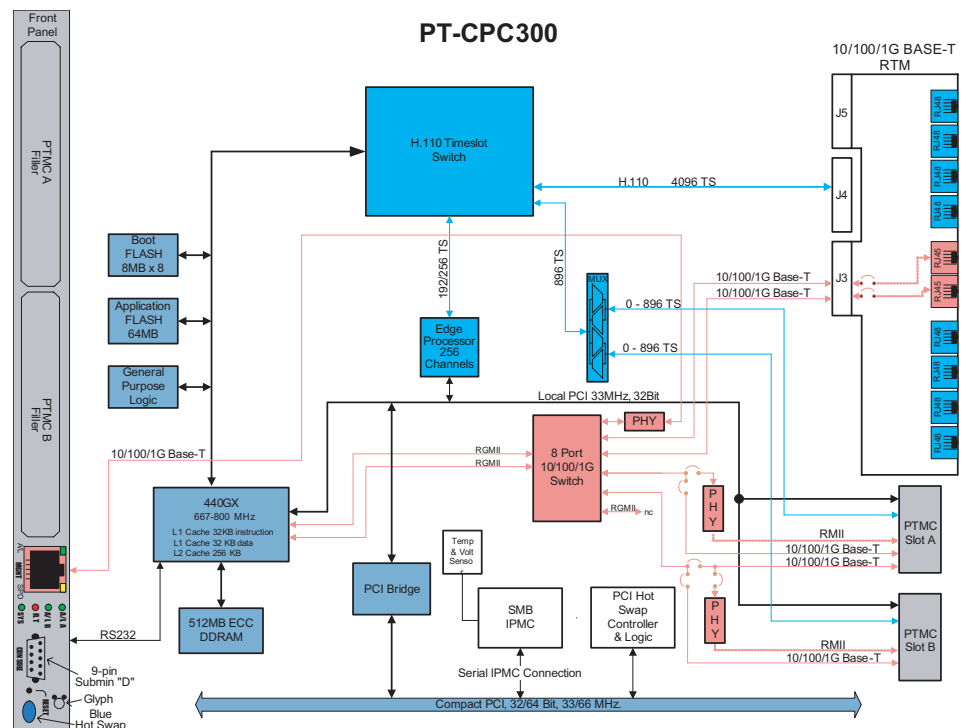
Front Panel

PTMC A Filler

PTMC B Filler

PT-CPC300

10/100/1G BASE-T RTM

J5

J4

J3

RJ45
RJ45
RJ45
RJ45
RJ45
RJ45
RJ45
RJ45
RJ45
RJ45

H.110 Timeslot Switch

H.110 4096 TS

192/256 TS

896 TS

MUX

Boot FLASH 8MB x 8

Application FLASH 64MB

General Purpose Logic

Edge Processor 256 Channels

10/100/1G Base-T
10/100/1G Base-T

0 - 896 TS
0 - 896 TS

Local PCI 33MHz, 32Bit

PHY

RGMII
RGMII

8 Port 10/100/1G Switch

RGMII nc

10/100/1G Base-T

440GX
667-800 MHz
L1 Cache 32KB instruction
L1 Cache 32 KB data
L2 Cache 256 KB

PHY

PHY

RMII
10/100/1G Base-T
10/100/1G Base-T

PTMC Slot A

PTMC Slot B

RMII
10/100/1G Base-T

Temp & Volt Senso

PCI Bridge

SMB IPMC

PCI Hot Swap Controller & Logic

512MB ECC DDRAM

RS232

Serial IPMC Connection

9-pin Submin "D"

Glyph

Blue Hot Swap

Compact PCI, 32/64 Bit, 33/66 MHz.

SYS
ACT
LINK
SPD
CON SOLE
RESET